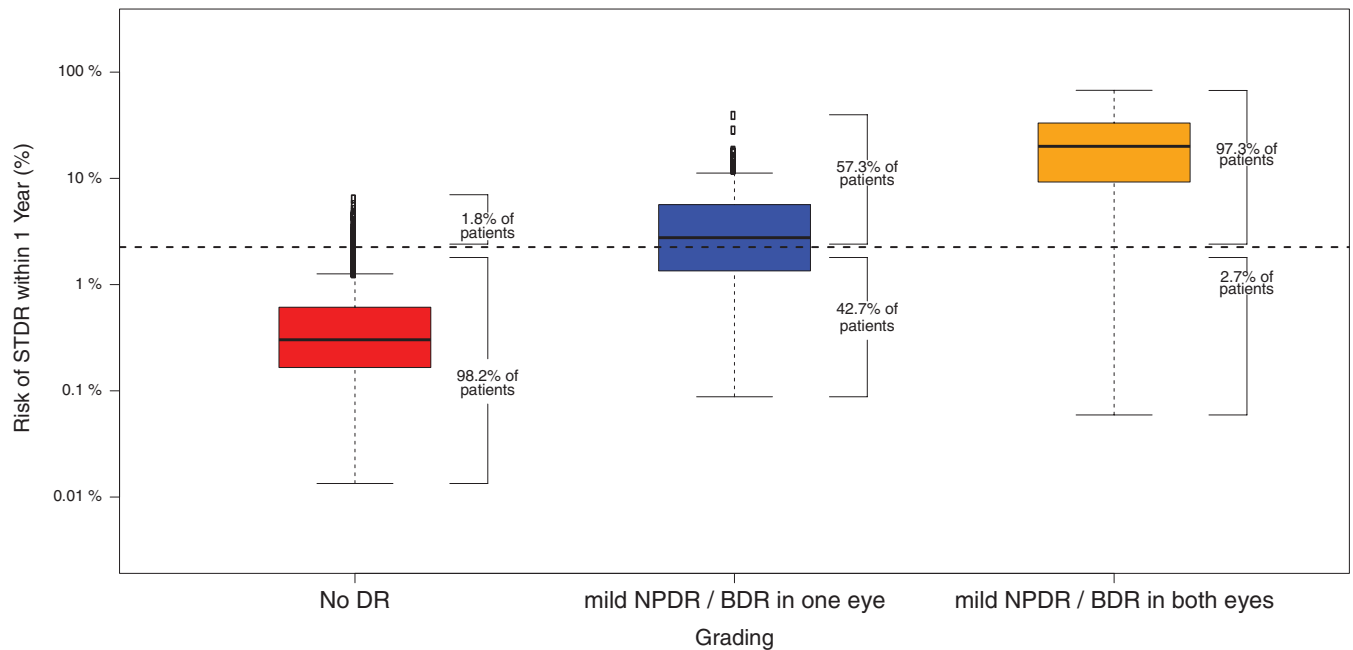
Risk of STDR within 1 Year (%)

100 %
10 %
1 %
0.1 %
0.01 %

1.8% of patients
98.2% of patients
57.3% of patients
42.7% of patients
97.3% of patients
2.7% of patients

No DR
mild NPDR / BDR in one eye
mild NPDR / BDR in both eyes

Grading